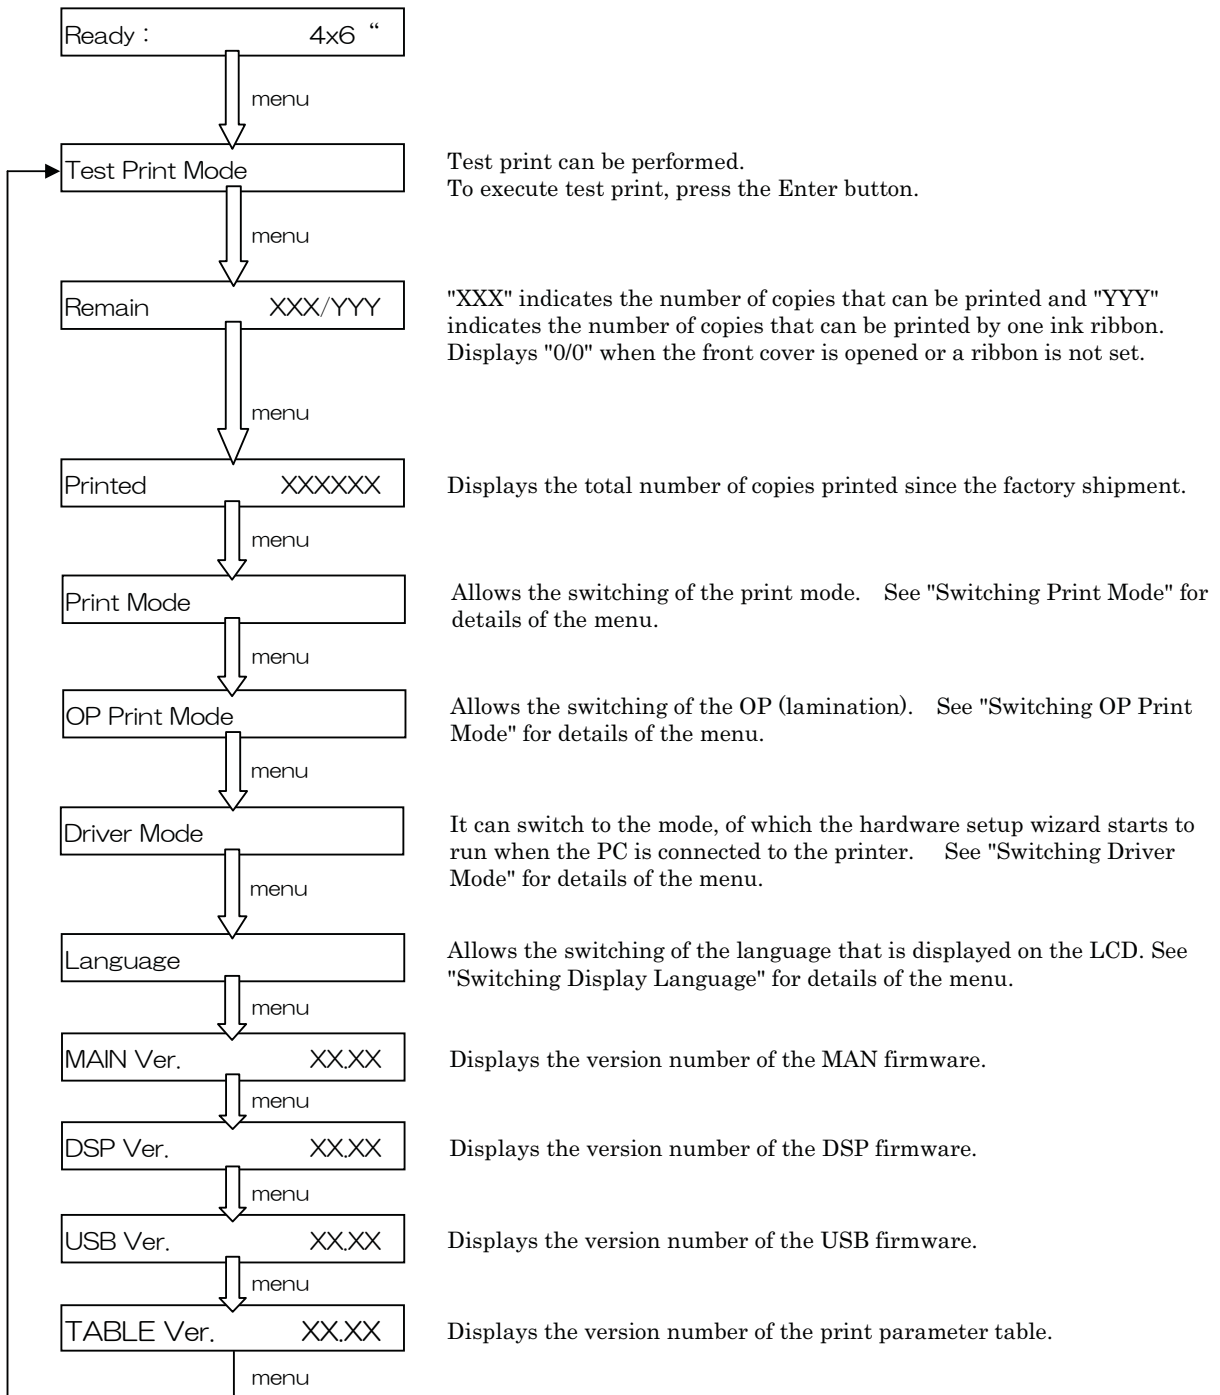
Ready : 4x6 “

menu

Test Print Mode

Test print can be performed.
To execute test print, press the Enter button.

menu

Remain XXX/YYY

"XXX" indicates the number of copies that can be printed and "YYY" indicates the number of copies that can be printed by one ink ribbon. Displays "0/0" when the front cover is opened or a ribbon is not set.

menu

Printed XXXXXX

Displays the total number of copies printed since the factory shipment.

menu

Print Mode

Allows the switching of the print mode. See "Switching Print Mode" for details of the menu.

menu

OP Print Mode

Allows the switching of the OP (lamination). See "Switching OP Print Mode" for details of the menu.

menu

Driver Mode

It can switch to the mode, of which the hardware setup wizard starts to run when the PC is connected to the printer. See "Switching Driver Mode" for details of the menu.

menu

Language

Allows the switching of the language that is displayed on the LCD. See "Switching Display Language" for details of the menu.

menu

MAIN Ver. XX.XX

Displays the version number of the MAN firmware.

menu

DSP Ver. XX.XX

Displays the version number of the DSP firmware.

menu

USB Ver. XX.XX

Displays the version number of the USB firmware.

menu

TABLE Ver. XX.XX

Displays the version number of the print parameter table.

menu